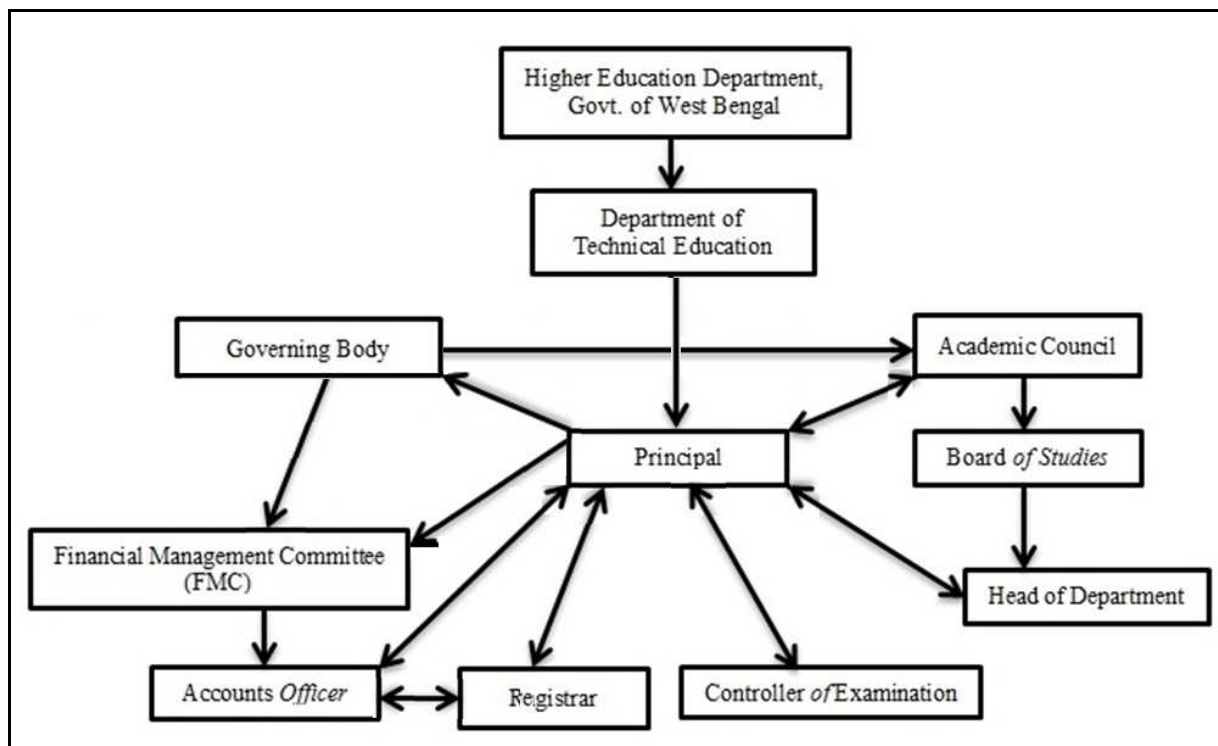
Higher Education Department, Govt. of West Bengal

Department of Technical Education

Governing Body

Academic Council

Principal

Board of Studies

Financial Management Committee (FMC)

Head of Department

Accounts Officer

Registrar

Controller of Examination